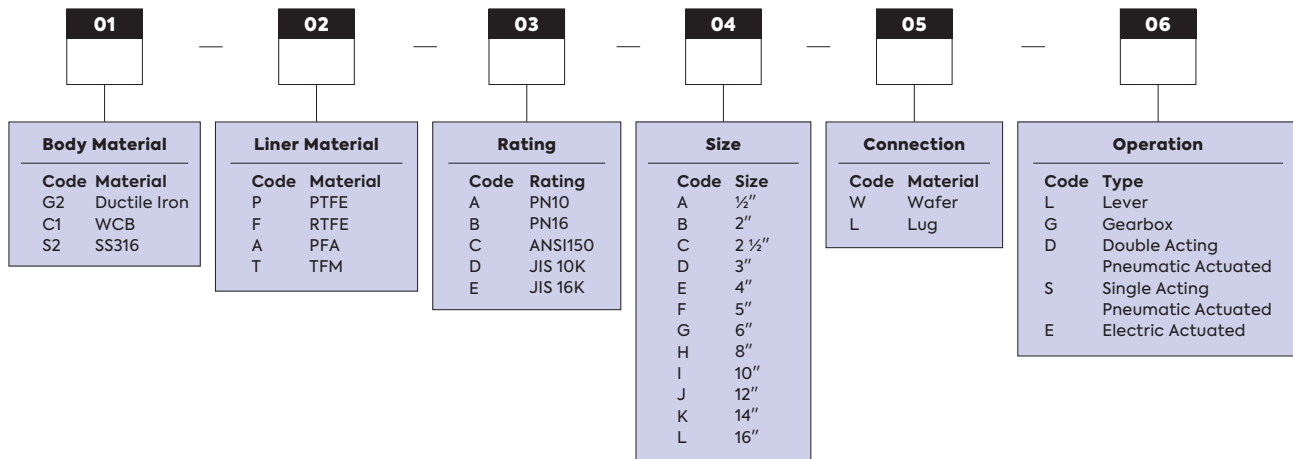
01 — 02 — 03 — 04 — 05 — 06

Body Material

| Code | Material |
|---|---|
| G2 | Ductile Iron |
| C1 | WCB |
| S2 | SS316 |

Liner Material

| Code | Material |
|---|---|
| P | PTFE |
| F | RTFE |
| A | PFA |
| T | TFM |

Rating

| Code | Rating |
|---|---|
| A | PN10 |
| B | PN16 |
| C | ANSI150 |
| D | JIS 10K |
| E | JIS 16K |

Size

| Code | Size |
|---|---|
| A | ½″ |
| B | 2″ |
| C | 2 ½″ |
| D | 3″ |
| E | 4″ |
| F | 5″ |
| G | 6″ |
| H | 8″ |
| I | 10″ |
| J | 12″ |
| K | 14″ |
| L | 16″ |

Connection

| Code | Material |
|---|---|
| W | Wafer |
| L | Lug |

Operation

| Code | Type |
|---|---|
| L | Lever |
| G | Gearbox |
| D | Double Acting Pneumatic Actuated |
| S | Single Acting Pneumatic Actuated |
| E | Electric Actuated |